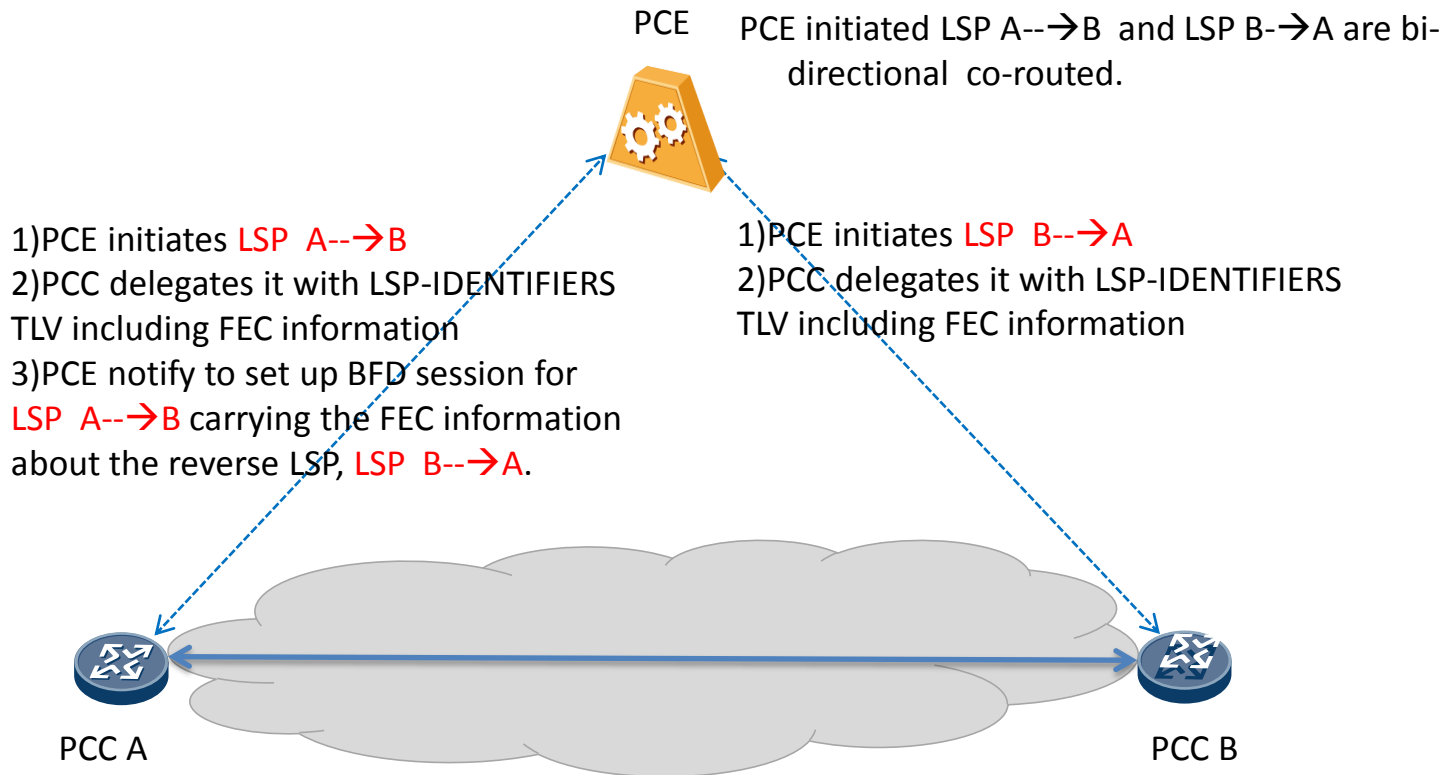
PCE

PCE initiated LSP A--→B and LSP B-→A are bi-directional co-routed.

1)PCE initiates LSP A--→B
2)PCC delegates it with LSP-IDENTIFIERS TLV including FEC information
3)PCE notify to set up BFD session for LSP A--→B carrying the FEC information about the reverse LSP, LSP B--→A.

1)PCE initiates LSP B--→A
2)PCC delegates it with LSP-IDENTIFIERS TLV including FEC information

PCC A

PCC B